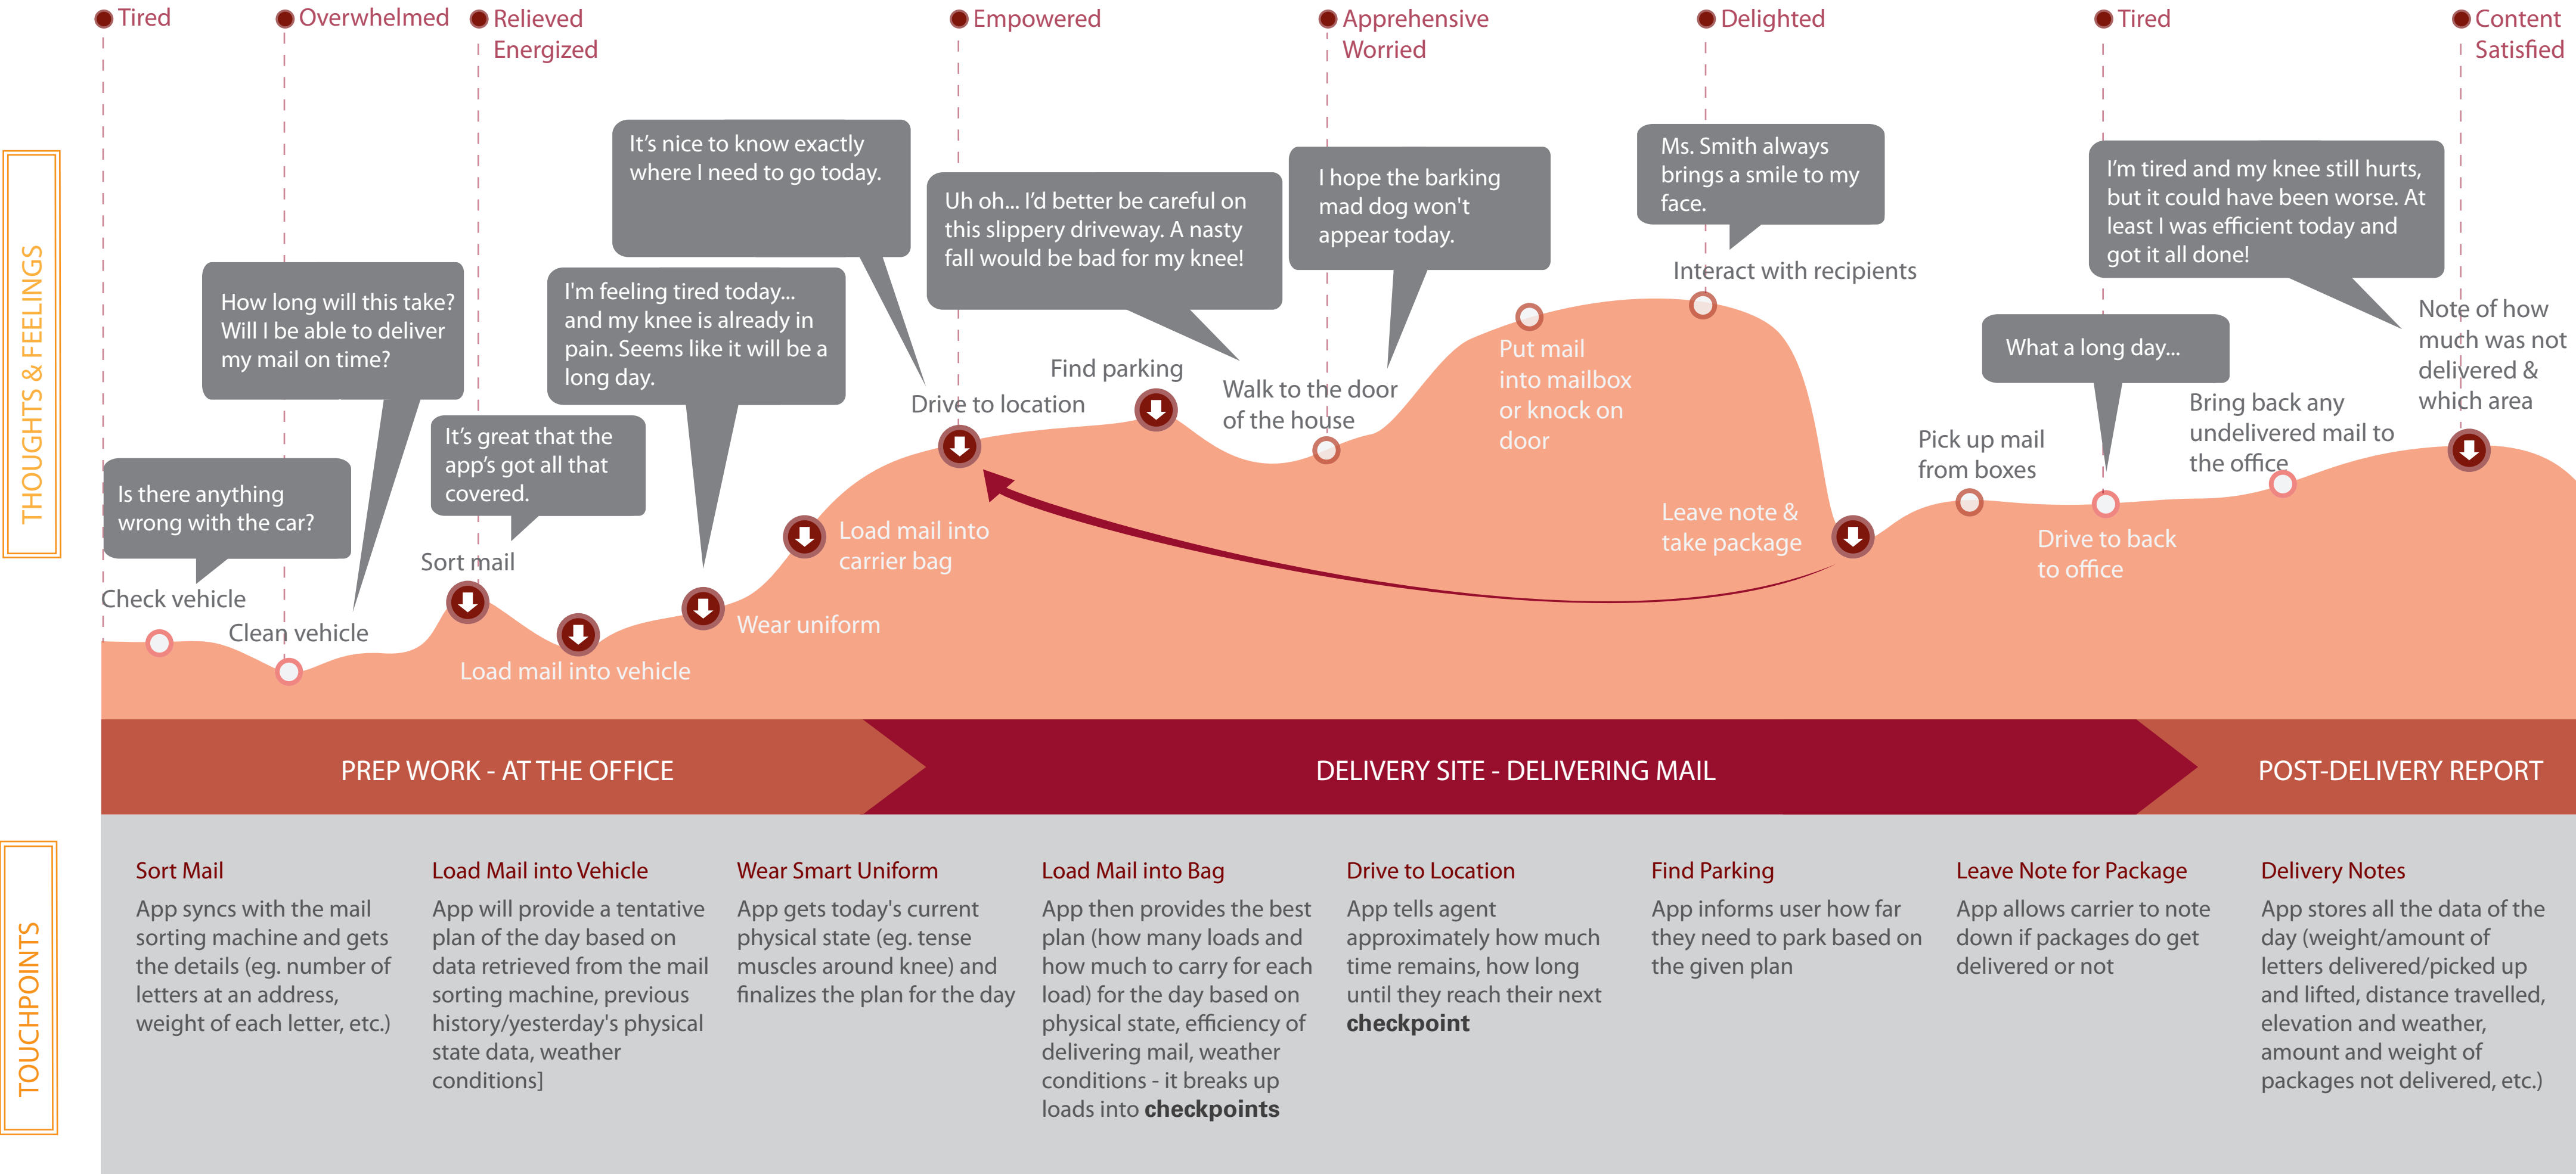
THOUGHTS & FEELINGS

Tired

Overwhelmed

Relieved
Energized

Empowered

Apprehensive
Worried

Delighted

Tired

Content
Satisfied

Is there anything wrong with the car?

How long will this take? Will I be able to deliver my mail on time?

It's great that the app's got all that covered.

I'm feeling tired today... and my knee is already in pain. Seems like it will be a long day.

It's nice to know exactly where I need to go today.

Uh oh... I'd better be careful on this slippery driveway. A nasty fall would be bad for my knee!

I hope the barking mad dog won't appear today.

Ms. Smith always brings a smile to my face.

What a long day...

I'm tired and my knee still hurts, but it could have been worse. At least I was efficient today and got it all done!

Check vehicle

Clean vehicle

Sort mail

Load mail into vehicle

Wear uniform

Load mail into carrier bag

Drive to location

Find parking

Walk to the door of the house

Put mail into mailbox or knock on door

Interact with recipients

Leave note & take package

Pick up mail from boxes

Drive to back to office

Bring back any undelivered mail to the office

Note of how much was not delivered & which area

PREP WORK - AT THE OFFICE

DELIVERY SITE - DELIVERING MAIL

POST-DELIVERY REPORT

TOUCHPOINTS

Sort Mail
App syncs with the mail sorting machine and gets the details (eg. number of letters at an address, weight of each letter, etc.)

Load Mail into Vehicle
App will provide a tentative plan of the day based on data retrieved from the mail sorting machine, previous history/yesterday's physical state data, weather conditions]

Wear Smart Uniform
App gets today's current physical state (eg. tense muscles around knee) and finalizes the plan for the day

Load Mail into Bag
App then provides the best plan (how many loads and how much to carry for each load) for the day based on physical state, efficiency of delivering mail, weather conditions - it breaks up loads into **checkpoints**

Drive to Location
App tells agent approximately how much time remains, how long until they reach their next **checkpoint**

Find Parking
App informs user how far they need to park based on the given plan

Leave Note for Package
App allows carrier to note down if packages do get delivered or not

Delivery Notes
App stores all the data of the day (weight/amount of letters delivered/picked up and lifted, distance travelled, elevation and weather, amount and weight of packages not delivered, etc.)